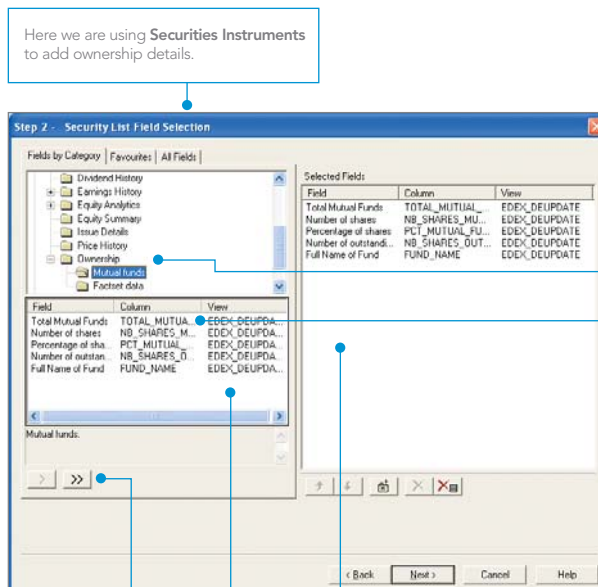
Here we are using **Securities Instruments** to add ownership details.

Step 2 - Security List Field Selection

Fields by Category | Favourites | All Fields

Dividend History
Earnings History
Equity Analytics
Equity Summary
Issue Details
Price History
Ownership
Mutual funds
Factset data

| Field | Column | View |
|---|---|---|
| Total Mutual Funds | TOTAL_MUTUA... | EDEX_DEUPDA... |
| Number of shares | NB_SHARES_M... | EDEX_DEUPDA... |
| Percentage of sha... | PCT_MUTUAL_... | EDEX_DEUPDA... |
| Number of outstan... | NB_SHARES_O... | EDEX_DEUPDA... |
| Full Name of Fund | FUND_NAME | EDEX_DEUPDA... |

Mutual funds.

>  >>

Selected Fields

| Field | Column | View |
|---|---|---|
| Total Mutual Funds | TOTAL_MUTUAL_... | EDEX_DEUPDATE |
| Number of shares | NB_SHARES_MU... | EDEX_DEUPDATE |
| Percentage of shares | PCT_MUTUAL_FU... | EDEX_DEUPDATE |
| Number of outstandi... | NB_SHARES_OUT... | EDEX_DEUPDATE |
| Full Name of Fund | FUND_NAME | EDEX_DEUPDATE |

< Back | Next > | Cancel | Help